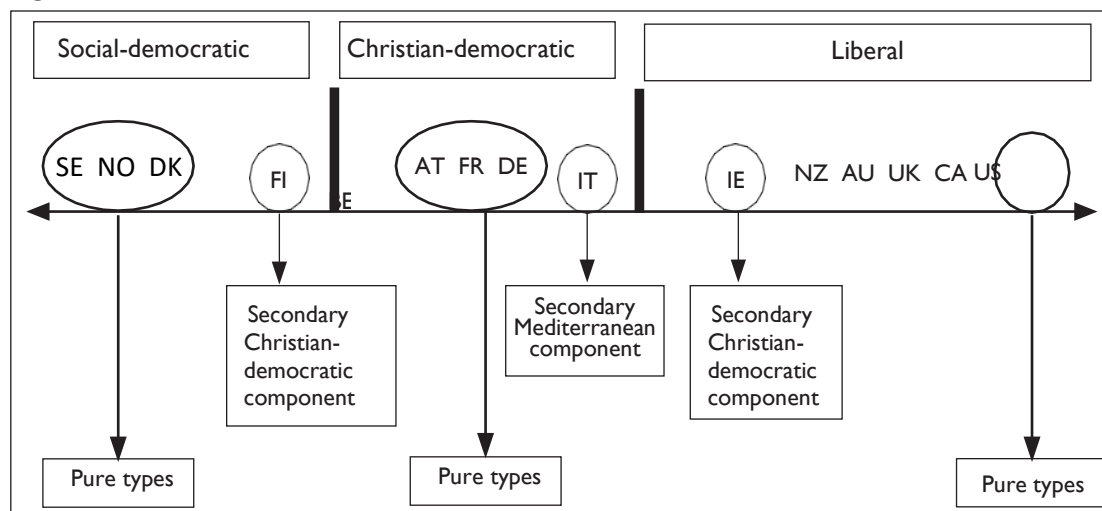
Social-democratic

Christian-democratic

Liberal

SE NO DK

FI

BE

AT FR DE

IT

IE

NZ AU UK CA US

Secondary Christian-democratic component

Secondary Mediterranean component

Secondary Christian-democratic component

Pure types

Pure types

Pure types